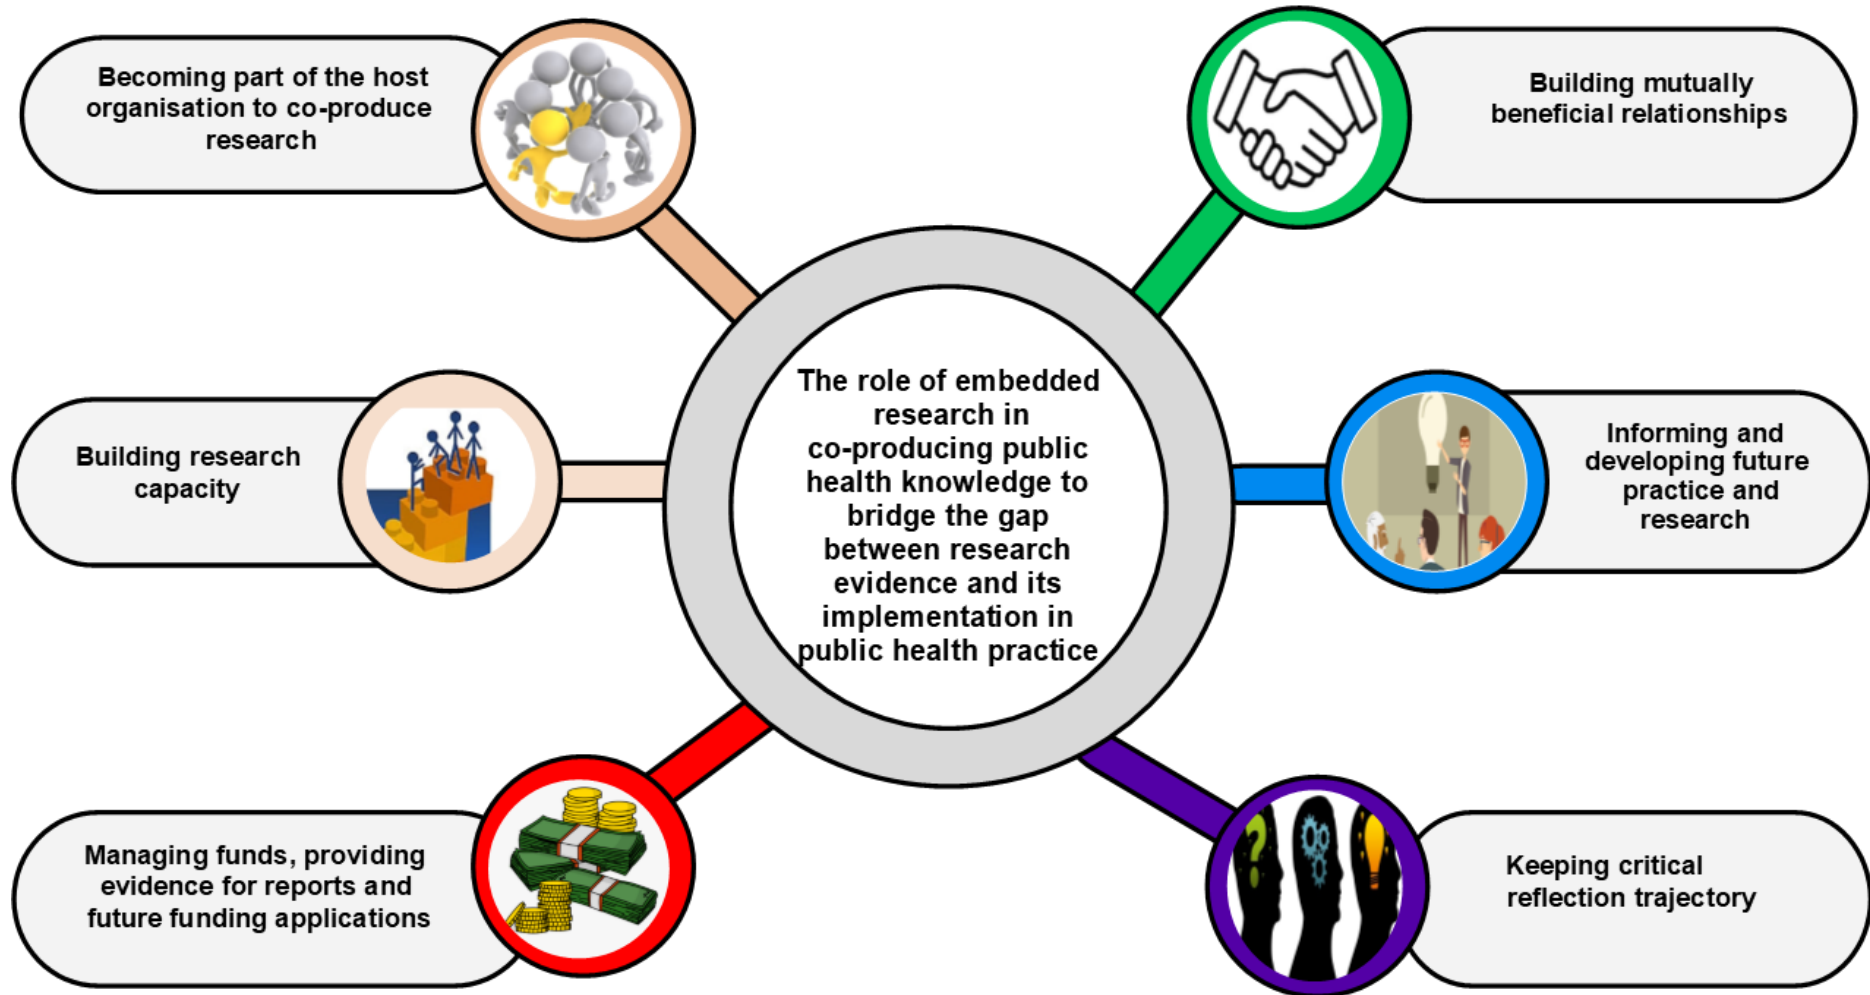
Becoming part of the host organisation to co-produce research

Building mutually beneficial relationships

The role of embedded research in co-producing public health knowledge to bridge the gap between research evidence and its implementation in public health practice

Building research capacity

Informing and developing future practice and research

Managing funds, providing evidence for reports and future funding applications

Keeping critical reflection trajectory